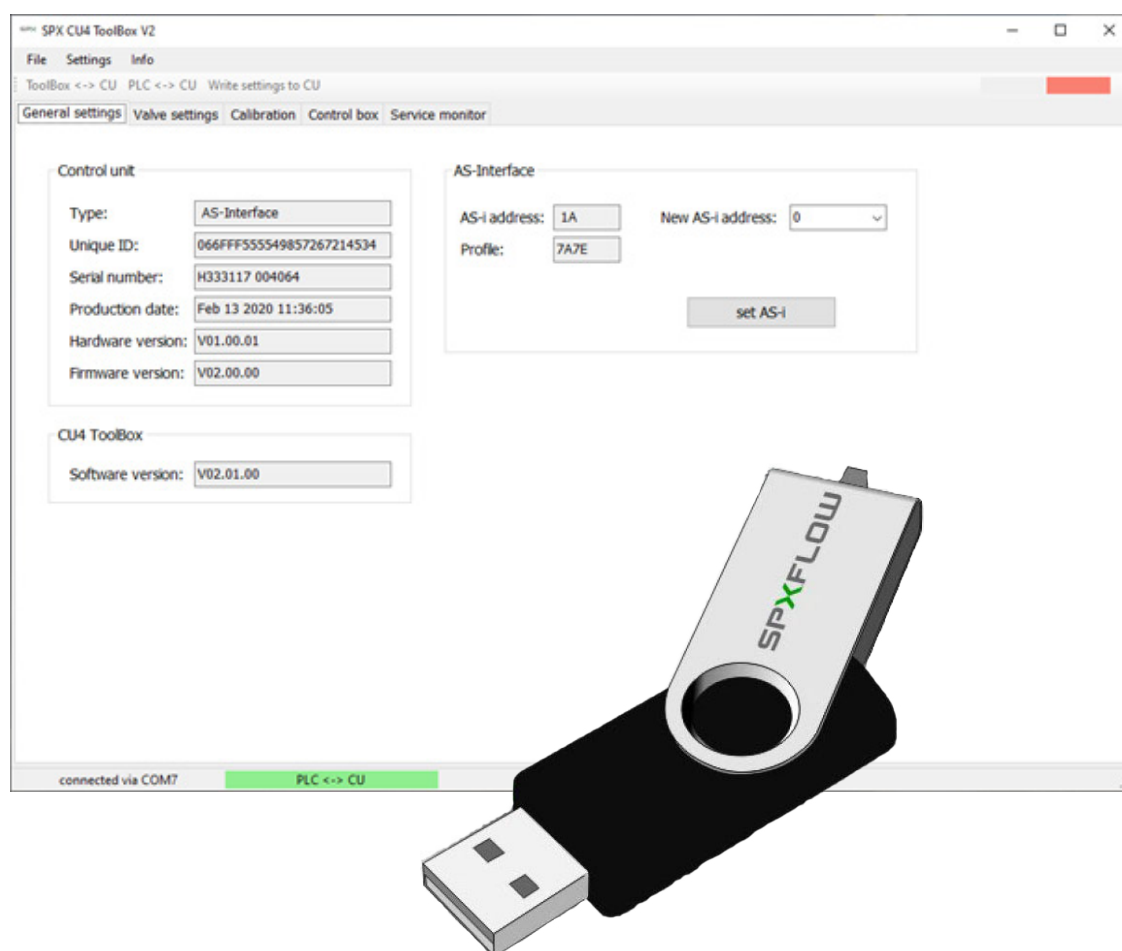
SPX CU4 ToolBox V2

File Settings Info

ToolBox <-> CU PLC <-> CU Write settings to CU

General settings | Valve settings | Calibration | Control box | Service monitor

Control unit

| | |
|---|---|
| Type: | AS-Interface |
| Unique ID: | 066FFF555549857267214534 |
| Serial number: | H333117 004064 |
| Production date: | Feb 13 2020 11:36:05 |
| Hardware version: | V01.00.01 |
| Firmware version: | V02.00.00 |

AS-Interface

AS-i address: 1A

New AS-i address: 0

Profile: 7A7E

set AS-i

CU4 ToolBox

Software version: V02.01.00

connected via COM7

PLC <-> CU

SPXFLOW